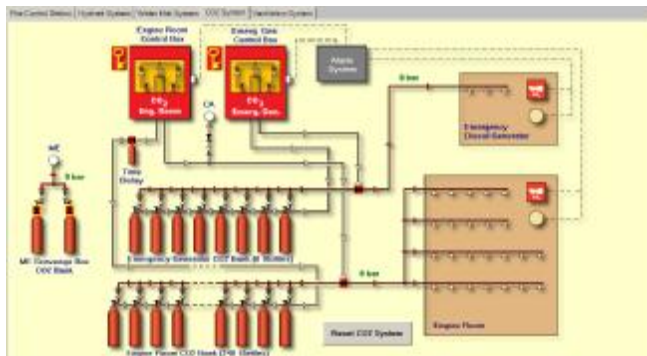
Fire Control Station | Hydrant System | Water Mist System | CO2 System | Ventilation System

Engine Room Control Box

Emerg. Gen. Control Box

Alarm System

$CO_2$ Eng. Room

$CO_2$ Emerg. Gen.

0 bar

CA

Time Delay

Emergency Diesel Generator

ME

0 bar

MC Conversion Box CO2 Bank

Emergency Generator CO2 bank (6 Bottles)

0 bar

0 bar

Engine Room CO2 Bank (?? Bottles)

Reset CO2 System

Engine Room